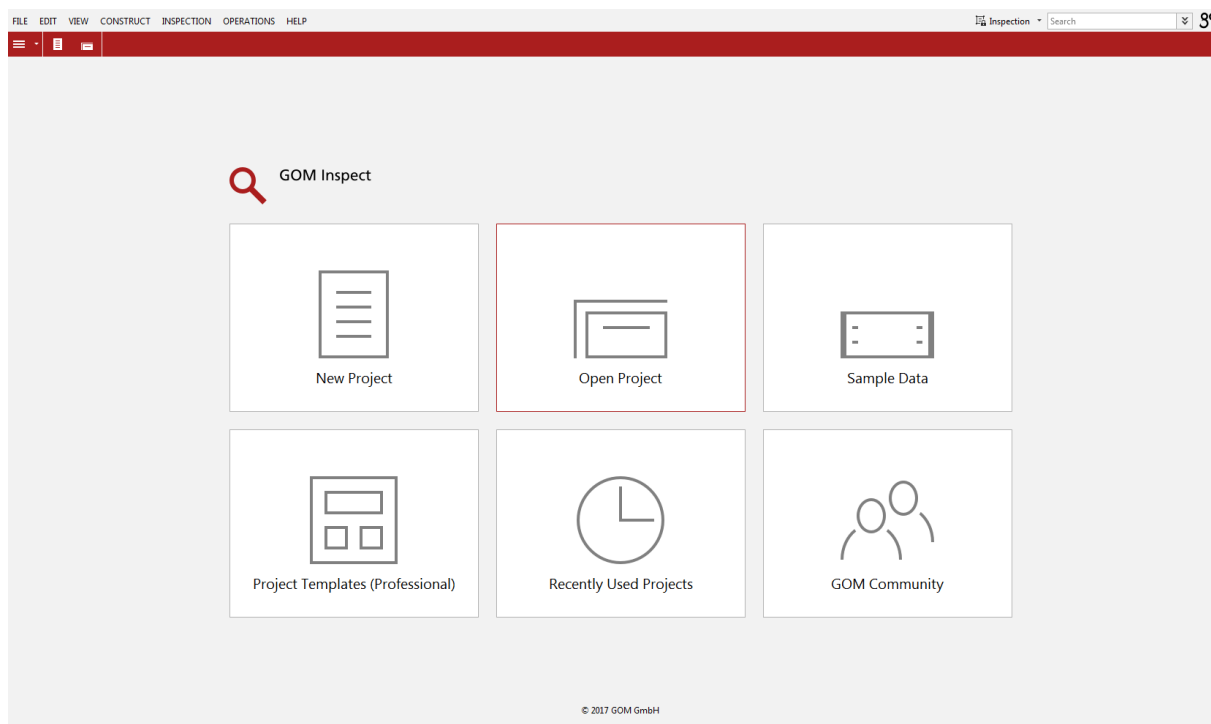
FILE EDIT VIEW CONSTRUCT INSPECTION OPERATIONS HELP

Inspection Search

GOM Inspect

New Project

Open Project

Sample Data

Project Templates (Professional)

Recently Used Projects

GOM Community

© 2017 GOM GmbH